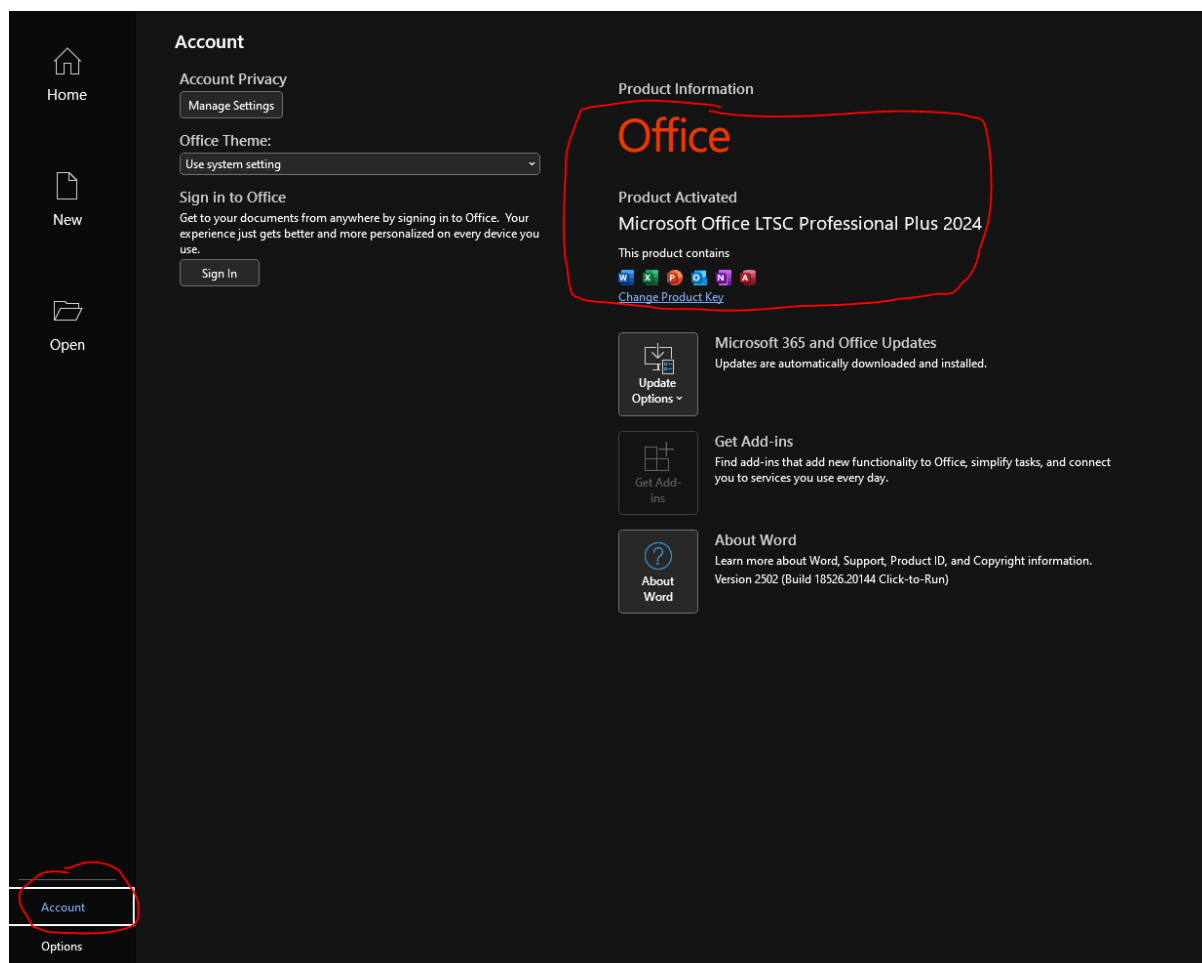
Home

New

Open

Account

Options

Account

Account Privacy

Manage Settings

Office Theme:

Use system setting

Sign in to Office

Get to your documents from anywhere by signing in to Office. Your experience just gets better and more personalized on every device you use.

Sign In

Product Information

Office

Product Activated

Microsoft Office LTSC Professional Plus 2024

This product contains

Change Product Key

Update Options

Microsoft 365 and Office Updates

Updates are automatically downloaded and installed.

Get Add-ins

Get Add-ins

Find add-ins that add new functionality to Office, simplify tasks, and connect you to services you use every day.

About Word

About Word

Learn more about Word, Support, Product ID, and Copyright information.
Version 2502 (Build 18526.20144 Click-to-Run)